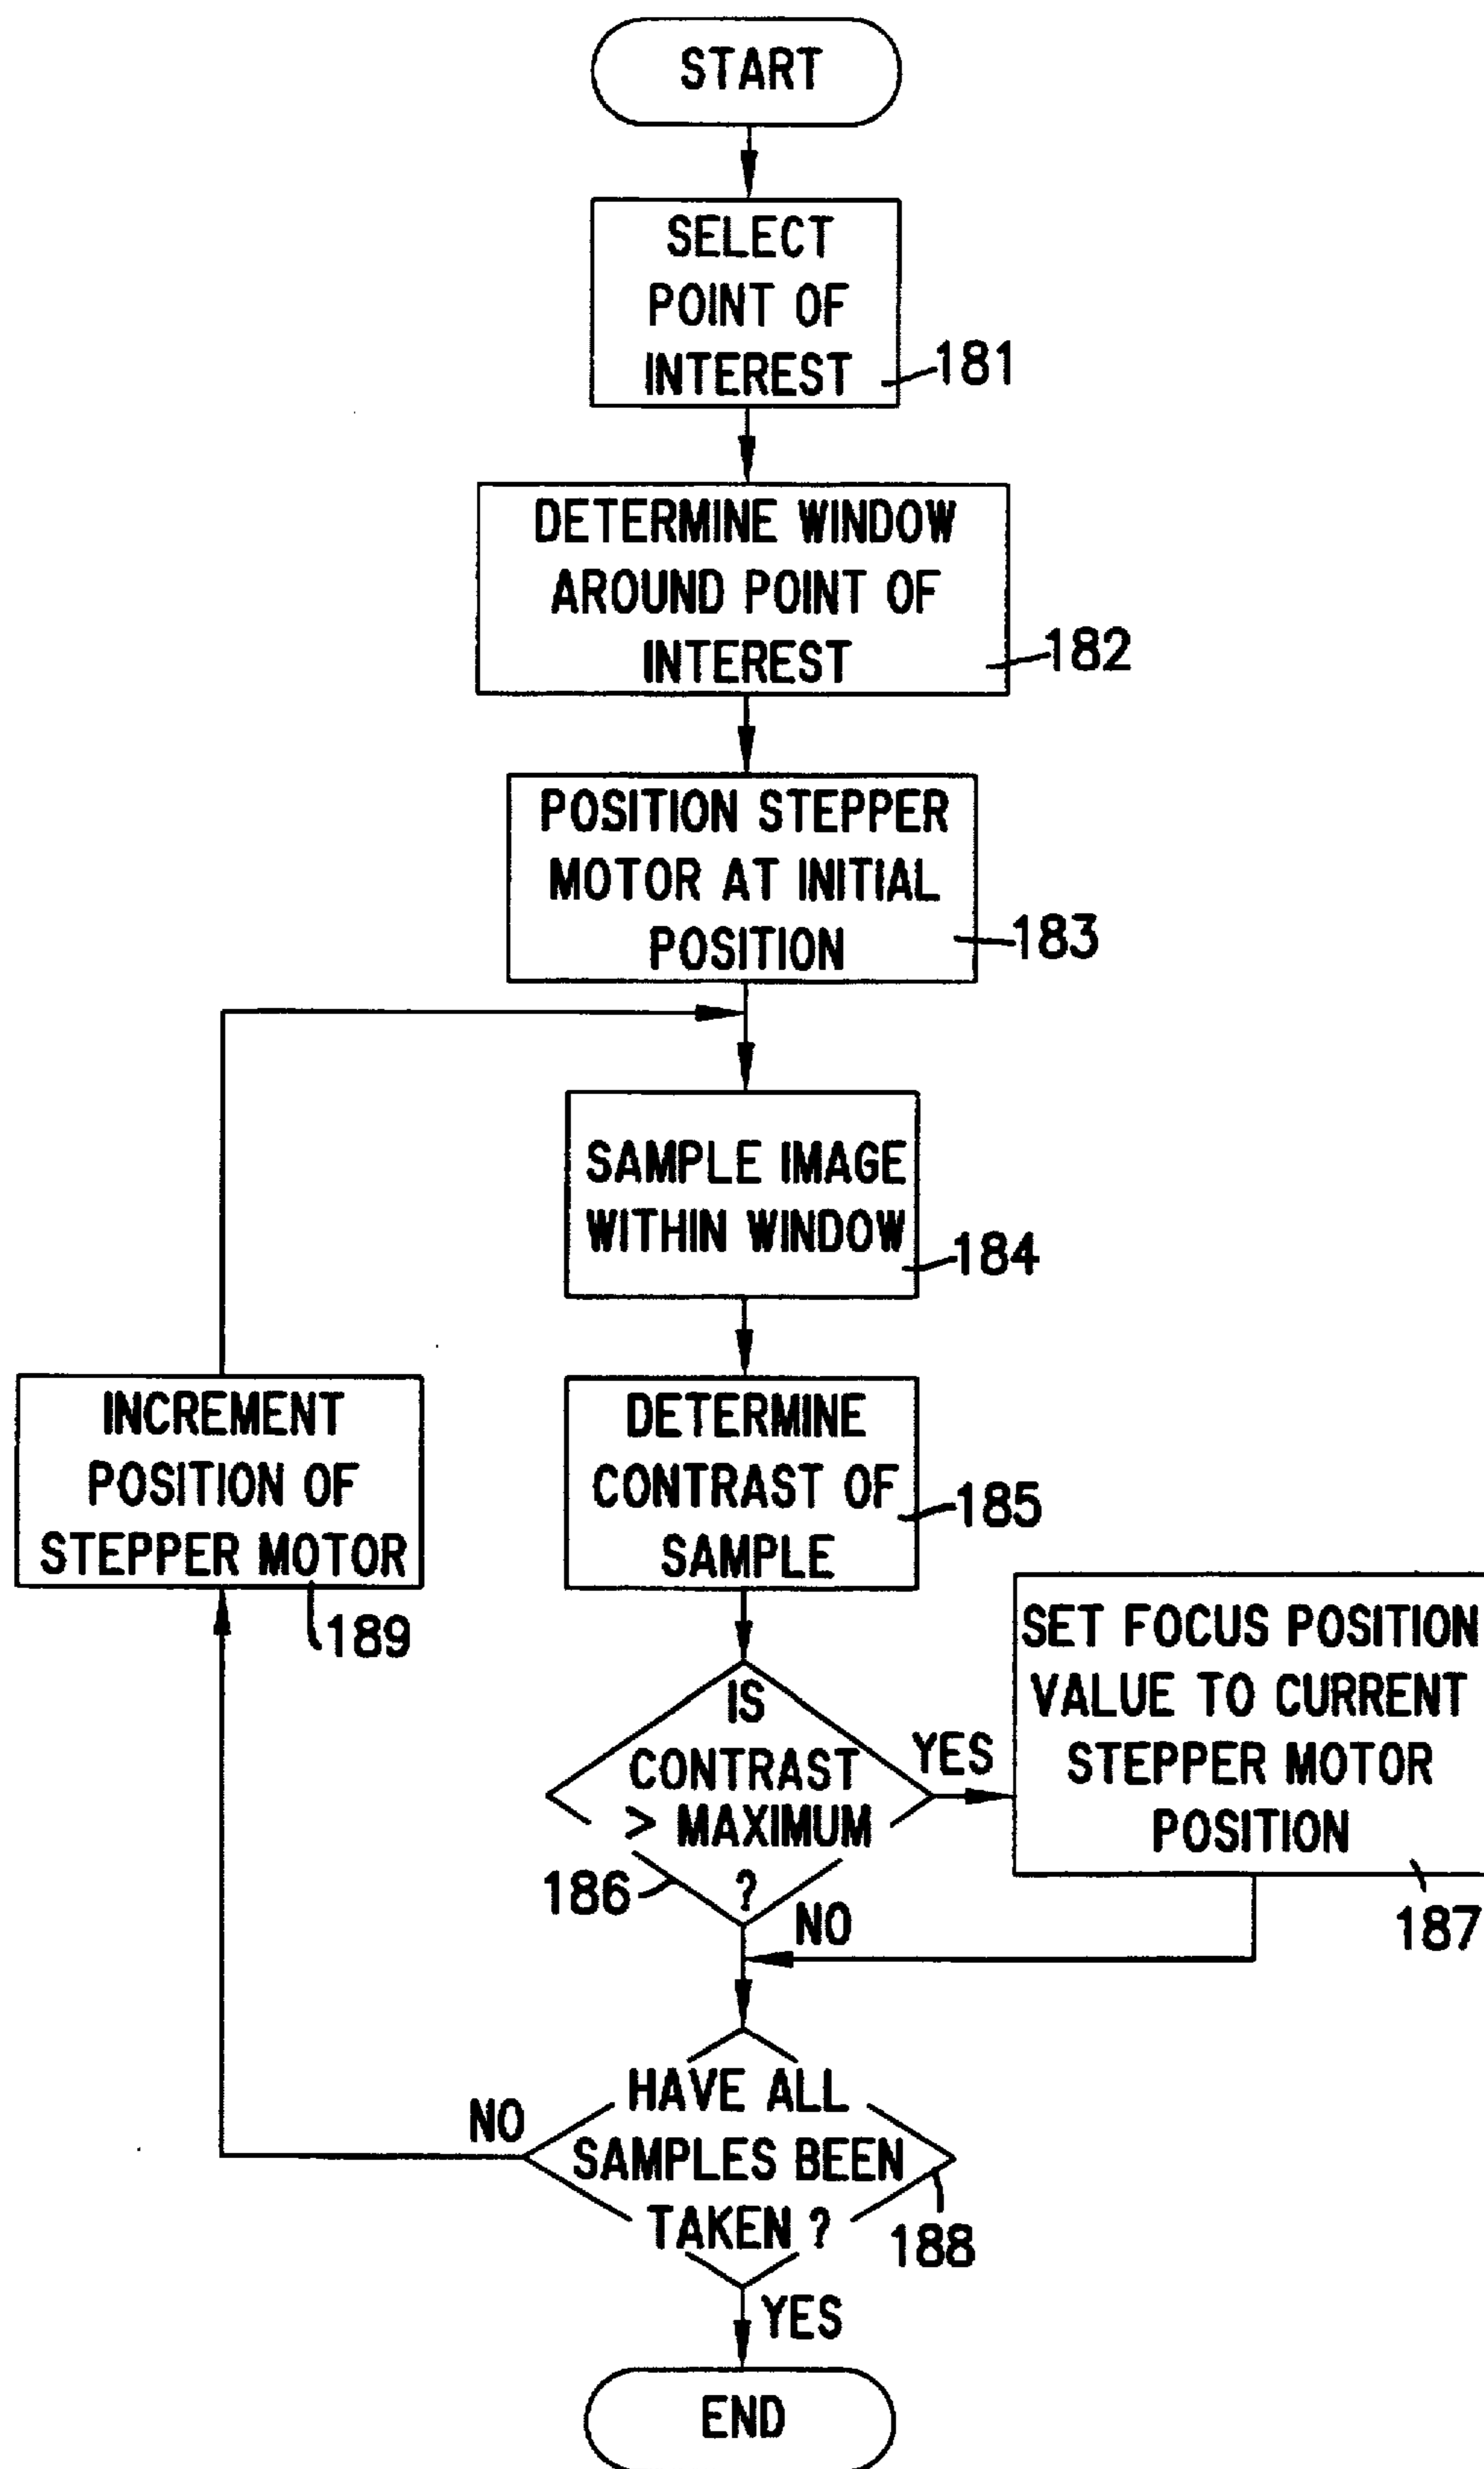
START

SELECT POINT OF INTEREST 181

DETERMINE WINDOW AROUND POINT OF INTEREST 182

POSITION STEPPER MOTOR AT INITIAL POSITION 183

SAMPLE IMAGE WITHIN WINDOW 184

INCREMENT POSITION OF STEPPER MOTOR 189

DETERMINE CONTRAST OF SAMPLE 185

IS CONTRAST > MAXIMUM ? 186

YES

SET FOCUS POSITION VALUE TO CURRENT STEPPER MOTOR POSITION 187

NO

NO

HAVE ALL SAMPLES BEEN TAKEN ? 188

YES

END